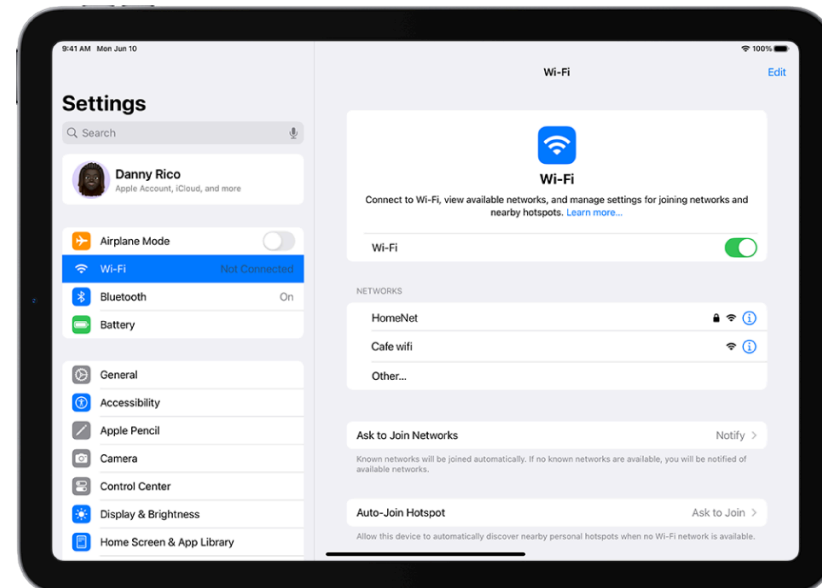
9:41 AM Mon Jun 10

100%

Settings

Search

Danny Rico
Apple Account, iCloud, and more

Airplane Mode

Wi-Fi Not Connected

Bluetooth On

Battery

General

Accessibility

Apple Pencil

Camera

Control Center

Display & Brightness

Home Screen & App Library

Wi-Fi

Edit

Wi-Fi

Connect to Wi-Fi, view available networks, and manage settings for joining networks and nearby hotspots. Learn more...

Wi-Fi

NETWORKS

HomeNet

Cafe wifi

Other...

Ask to Join Networks Notify

Known networks will be joined automatically. If no known networks are available, you will be notified of available networks.

Auto-Join Hotspot Ask to Join

Allow this device to automatically discover nearby personal hotspots when no Wi-Fi network is available.